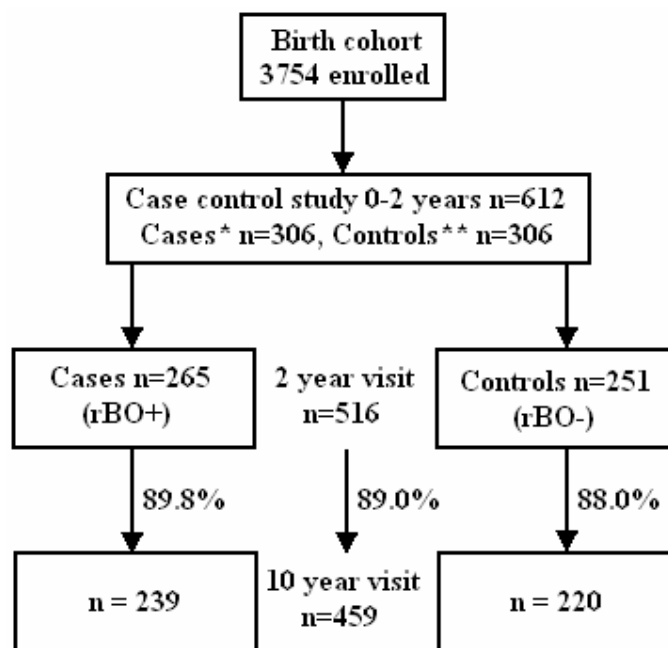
Birth cohort
3754 enrolled

Case control study 0-2 years n=612
Cases* n=306, Controls** n=306

Cases n=265
(rBO+)

2 year visit
n=516

Controls n=251
(rBO-)

89.8%

89.0%

88.0%

n = 239

10 year visit
n=459

n = 220